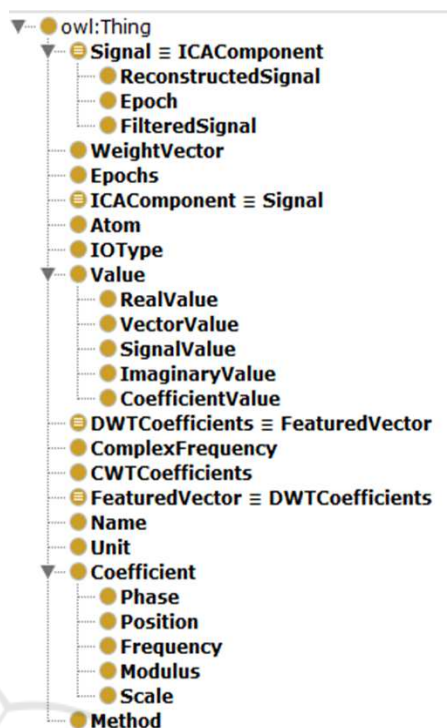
owl:Thing
Signal ≡ ICAComponent
ReconstructedSignal
Epoch
FilteredSignal
WeightVector
Epochs
ICAComponent ≡ Signal
Atom
IOType
Value
RealValue
VectorValue
SignalValue
ImaginaryValue
CoefficientValue
DWTCoefficients ≡ FeaturedVector
ComplexFrequency
CWTCoefficients
FeaturedVector ≡ DWTCoefficients
Name
Unit
Coefficient
Phase
Position
Frequency
Modulus
Scale
Method